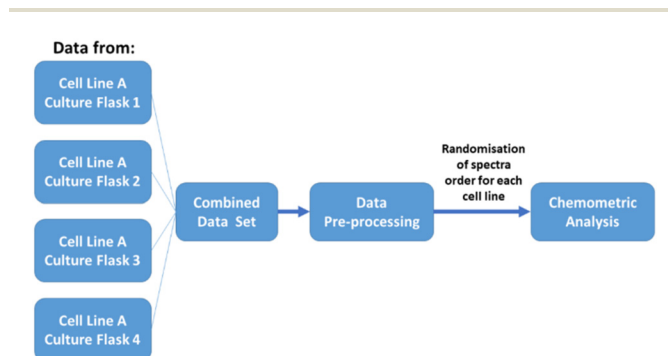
Data from:

Cell Line A Culture Flask 1

Cell Line A Culture Flask 2

Cell Line A Culture Flask 3

Cell Line A Culture Flask 4

Combined Data Set

Data Pre-processing

Randomisation of spectra order for each cell line

Chemometric Analysis